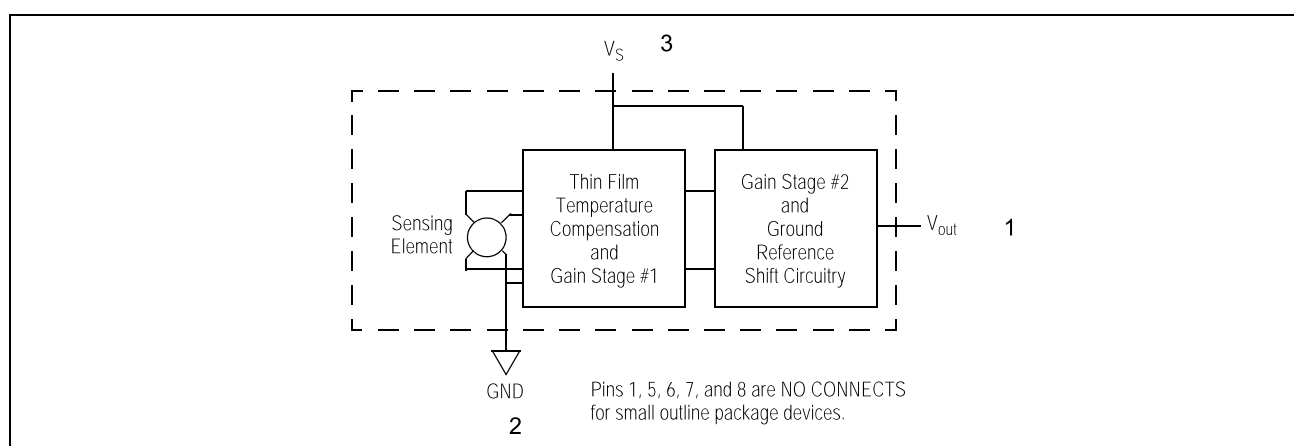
$V_S$ 3

Sensing Element

Thin Film Temperature Compensation and Gain Stage #1

Gain Stage #2 and Ground Reference Shift Circuitry

$V_{out}$ 1

GND

2

Pins 1, 5, 6, 7, and 8 are NO CONNECTS for small outline package devices.